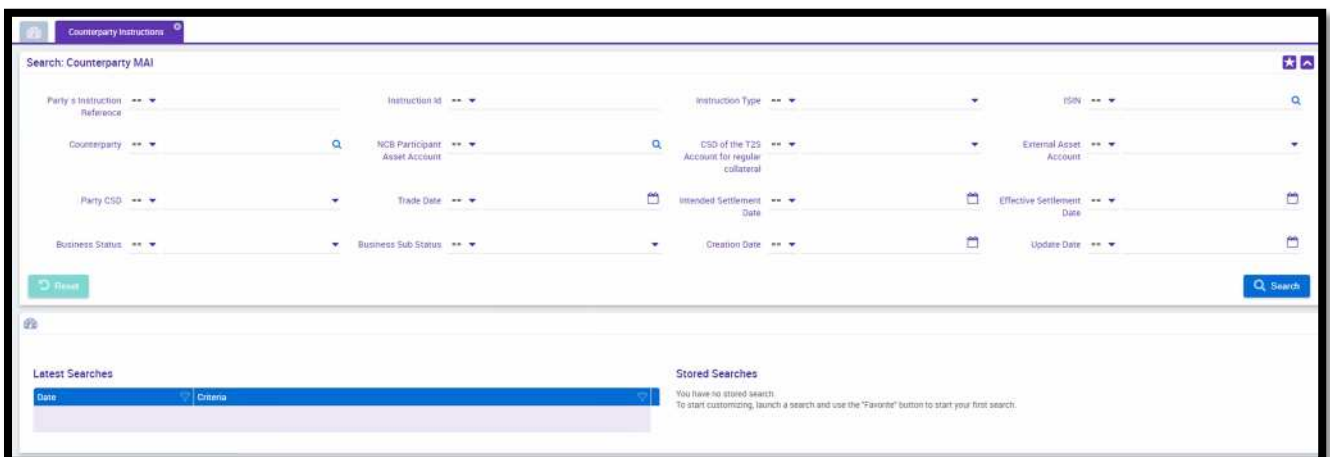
Counterparty Instructions

Search: Counterparty MAI

Party s Instruction Reference ==

Instruction Id ==

Instruction Type ==

ISIN ==

Counterparty ==

NCB Participant Asset Account ==

CSD of the T2S Account for regular collateral ==

External Asset Account ==

Party CSD ==

Trade Date ==

Intended Settlement Date ==

Effective Settlement Date ==

Business Status ==

Business Sub Status ==

Creation Date ==

Update Date ==

Reset

Search

Latest Searches

| Date | Criteria |
|---|---|
| | |

Stored Searches

You have no stored search.
To start customizing, launch a search and use the "Favorite" button to start your first search.